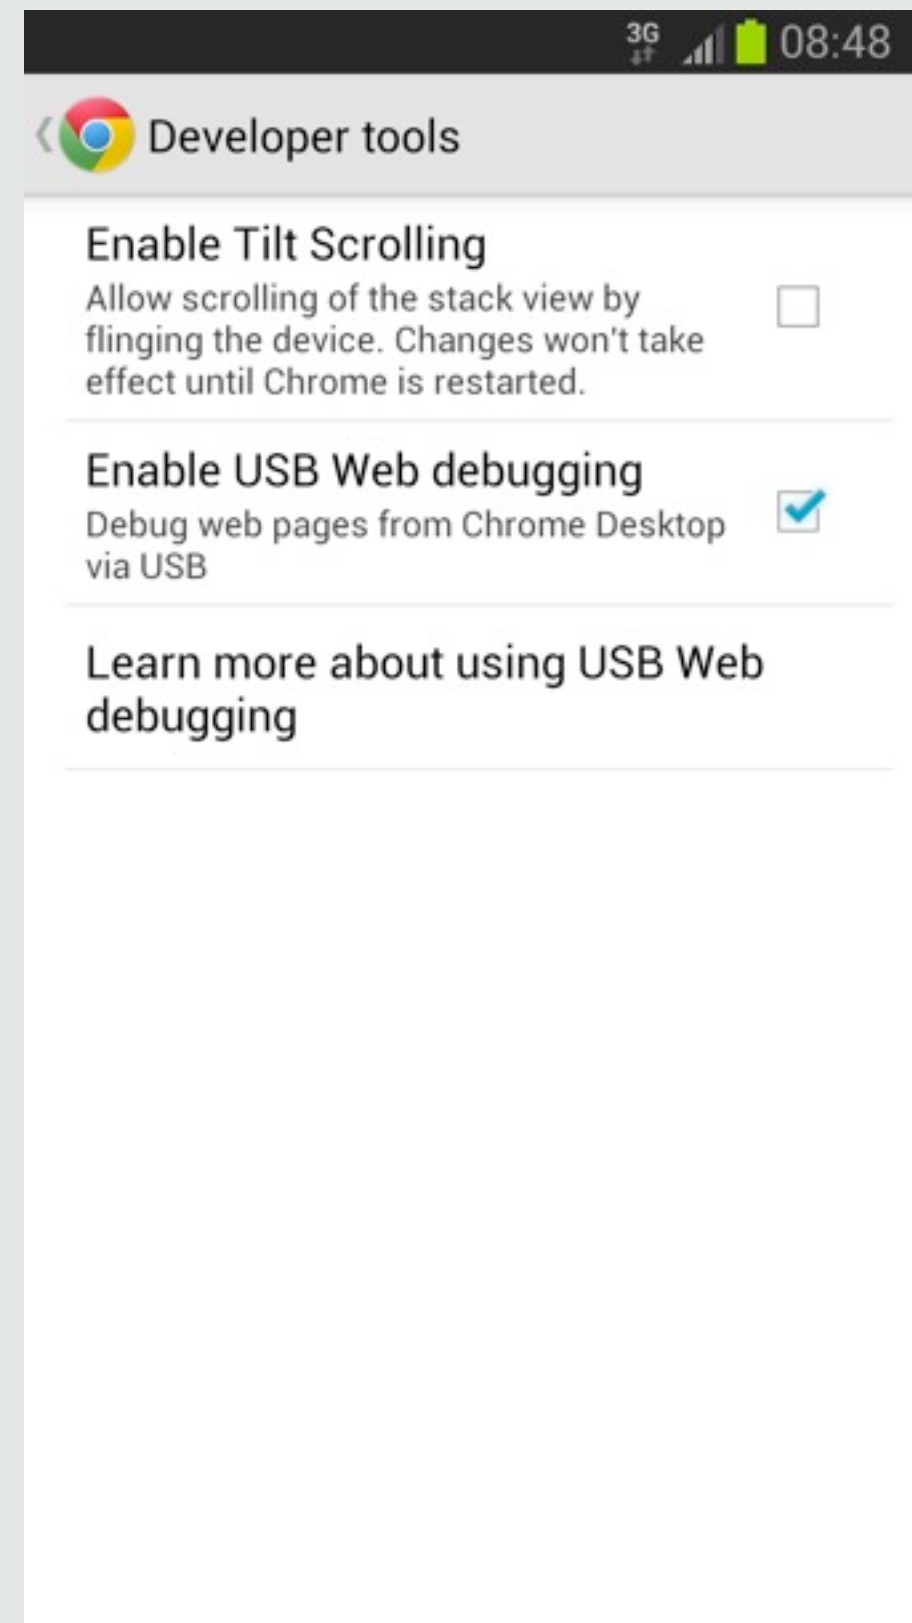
3G 08:48

Developer tools

Enable Tilt Scrolling
Allow scrolling of the stack view by flinging the device. Changes won't take effect until Chrome is restarted.

Enable USB Web debugging
Debug web pages from Chrome Desktop via USB

Learn more about using USB Web debugging